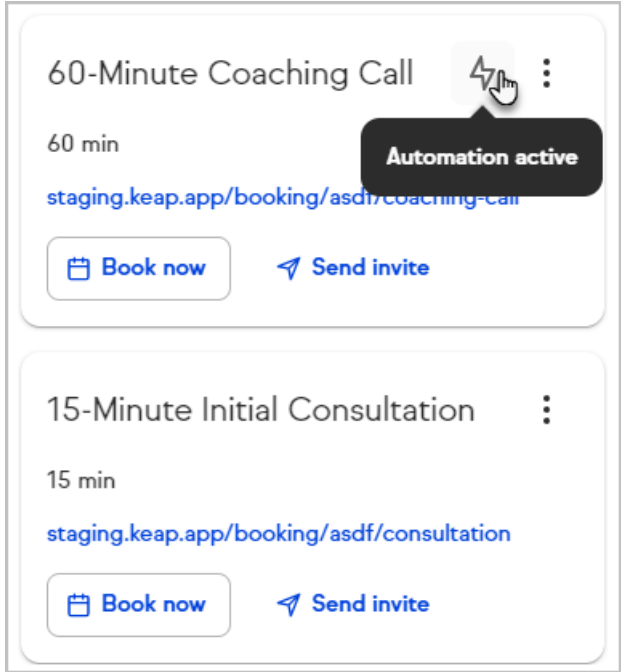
60-Minute Coaching Call

Automation active

60 min

staging.keap.app/booking/asdf/coaching-call

Book now

Send invite

15-Minute Initial Consultation

15 min

staging.keap.app/booking/asdf/consultation

Book now

Send invite